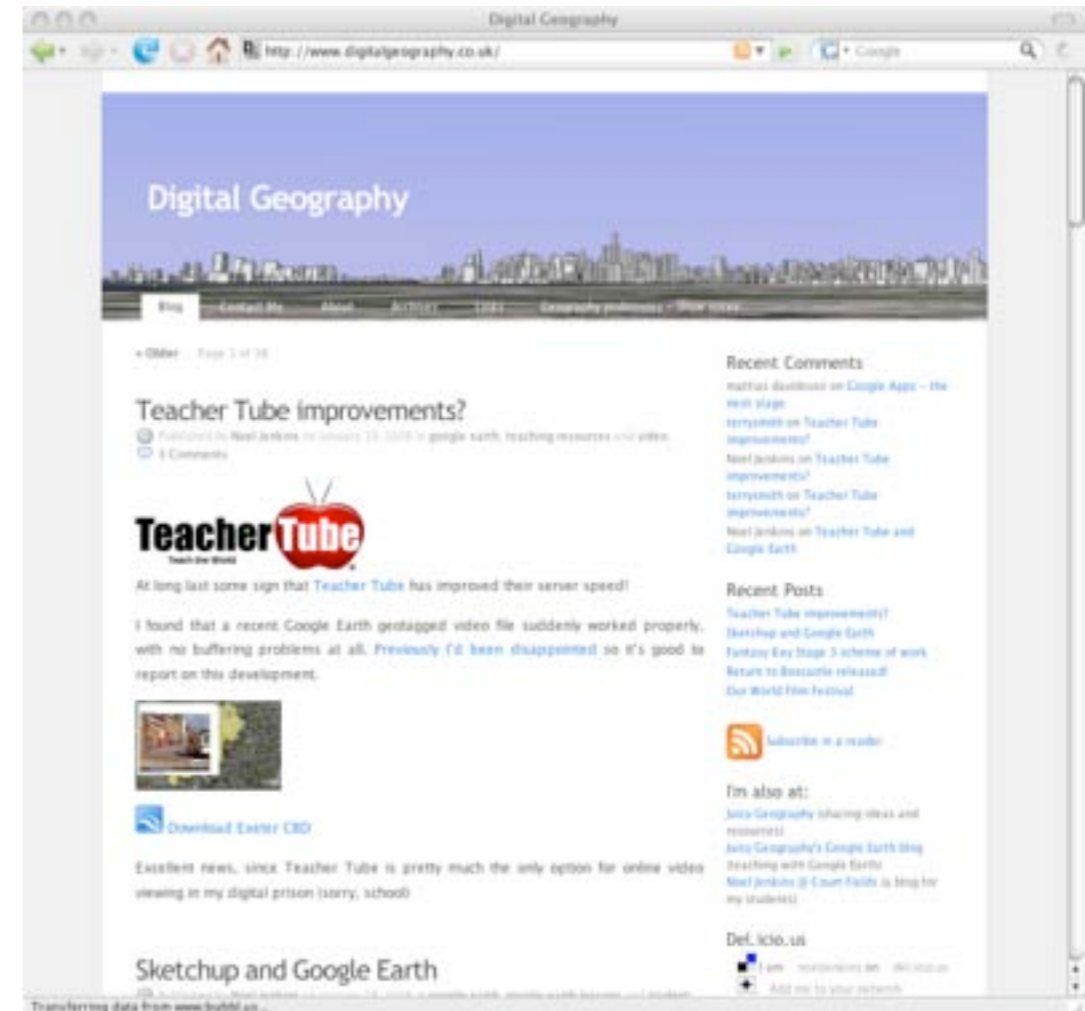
Digital Geography

http://www.digitalgeography.co.uk/

Google

Digital Geography

Blog Contact Me About Archives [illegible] Geography professional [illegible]

« Older Page 1 of 38

Teacher Tube improvements?

Published by Noel Jenkins on January 15, 2008 in google earth, teaching resources and video
3 Comments

TeacherTube
Teach the World

At long last some sign that Teacher Tube has improved their server speed!

I found that a recent Google Earth geotagged video file suddenly worked properly, with no buffering problems at all. Previously I'd been disappointed so it's good to report on this development.

Download Exeter CBD

Excellent news, since Teacher Tube is pretty much the only option for online video viewing in my digital prison (sorry, school)

Sketchup and Google Earth

Recent Comments

mathias dixon on Google Apps – the next stage
terrysmith on Teacher Tube improvements?
Noel Jenkins on Teacher Tube improvements?
terrysmith on Teacher Tube improvements?
Noel Jenkins on Teacher Tube and Google Earth

Recent Posts

Teacher Tube improvements?
Sketchup and Google Earth
Fantasy Key Stage 3 scheme of work
Return to Boscastle released!
Our World Film Festival

Subscribe in a reader

I'm also at:

Juicy Geography (sharing ideas and resources)
Juicy Geography's Google Earth blog (teaching with Google Earth)
Noel Jenkins @ Court Fields (a blog for my students)

Del.icio.us

I am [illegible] on del.icio.us
Add me to your network

Transferring data from www.buddi.us...